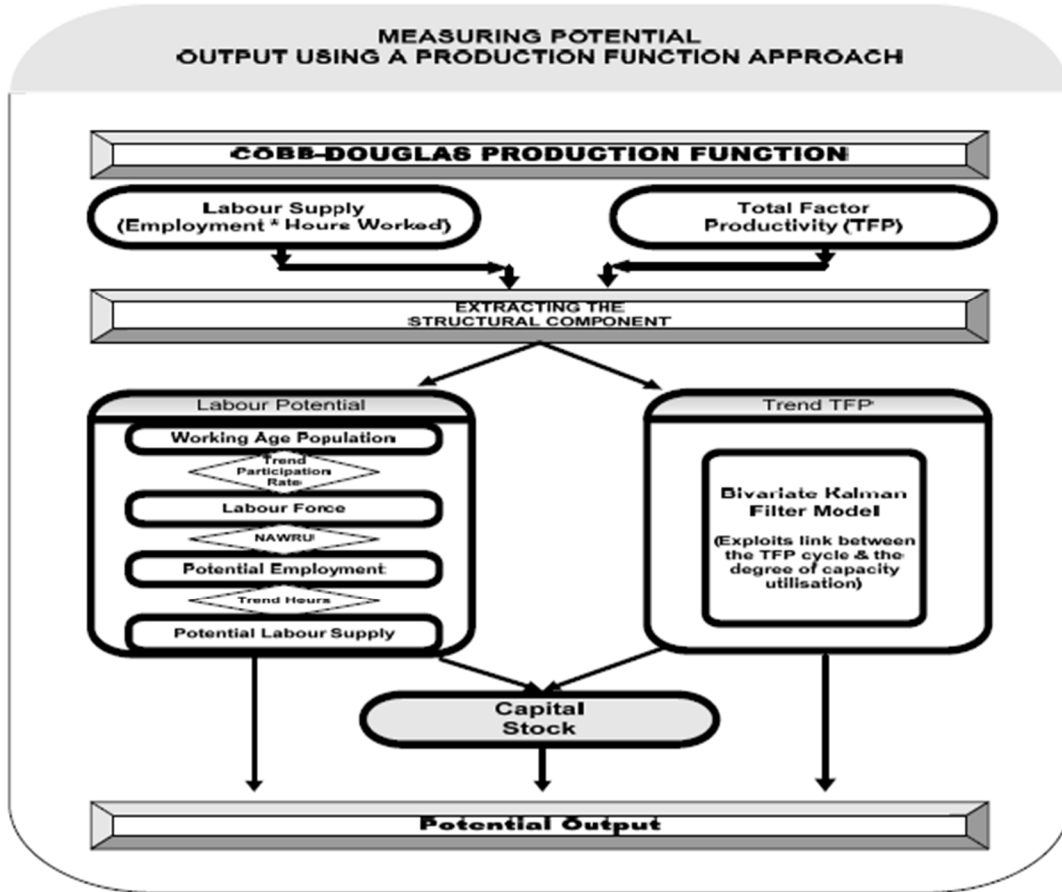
MEASURING POTENTIAL
OUTPUT USING A PRODUCTION FUNCTION APPROACH

COBB-DOUGLAS PRODUCTION FUNCTION

Labour Supply
(Employment * Hours Worked)

Total Factor
Productivity (TFP)

EXTRACTING THE
STRUCTURAL COMPONENT

Labour Potential

Working Age Population

Trend
Participation
Rate

Labour Force

NAWRU

Potential Employment

Trend Hours

Potential Labour Supply

Trend TFP

Bivariate Kalman
Filter Model

(Exploits link between the TFP cycle & the degree of capacity utilisation)

Capital
Stock

Potential Output